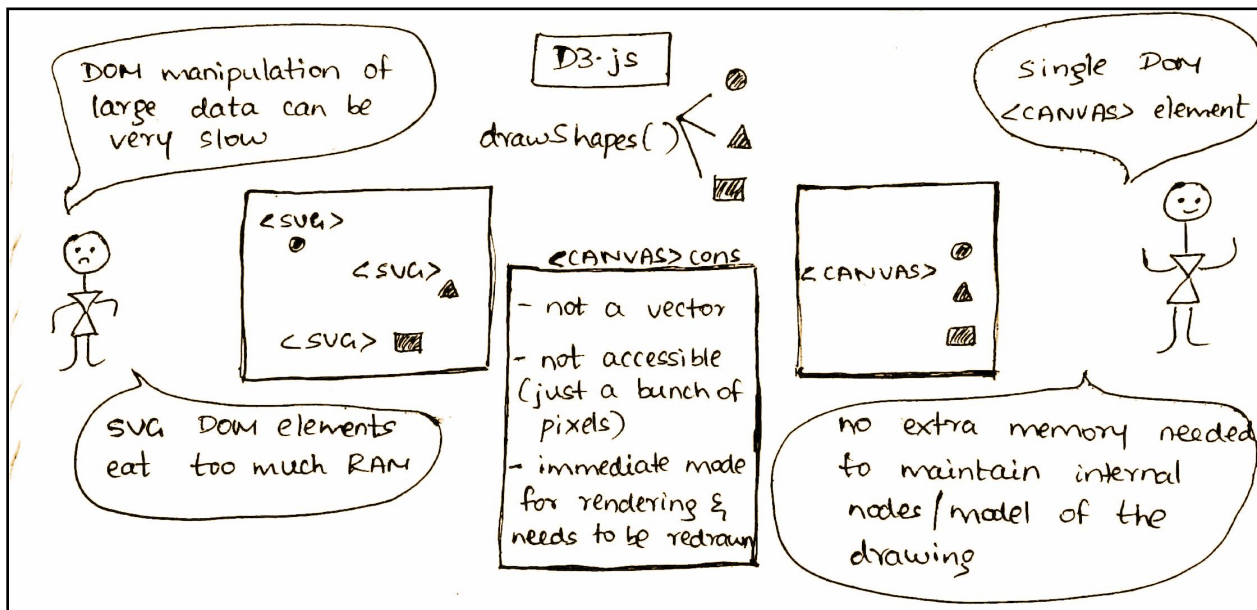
DOM manipulation of large data can be very slow

D3.js

drawShapes( )

Single DOM <CANVAS> element

<SVG>

<SVG>

<SVG>

<CANVAS> cons

- not a vector

- not accessible (just a bunch of pixels)

- immediate mode for rendering & needs to be redrawn

<CANVAS>

SVG DOM elements eat too much RAM

no extra memory needed to maintain internal nodes/model of the drawing